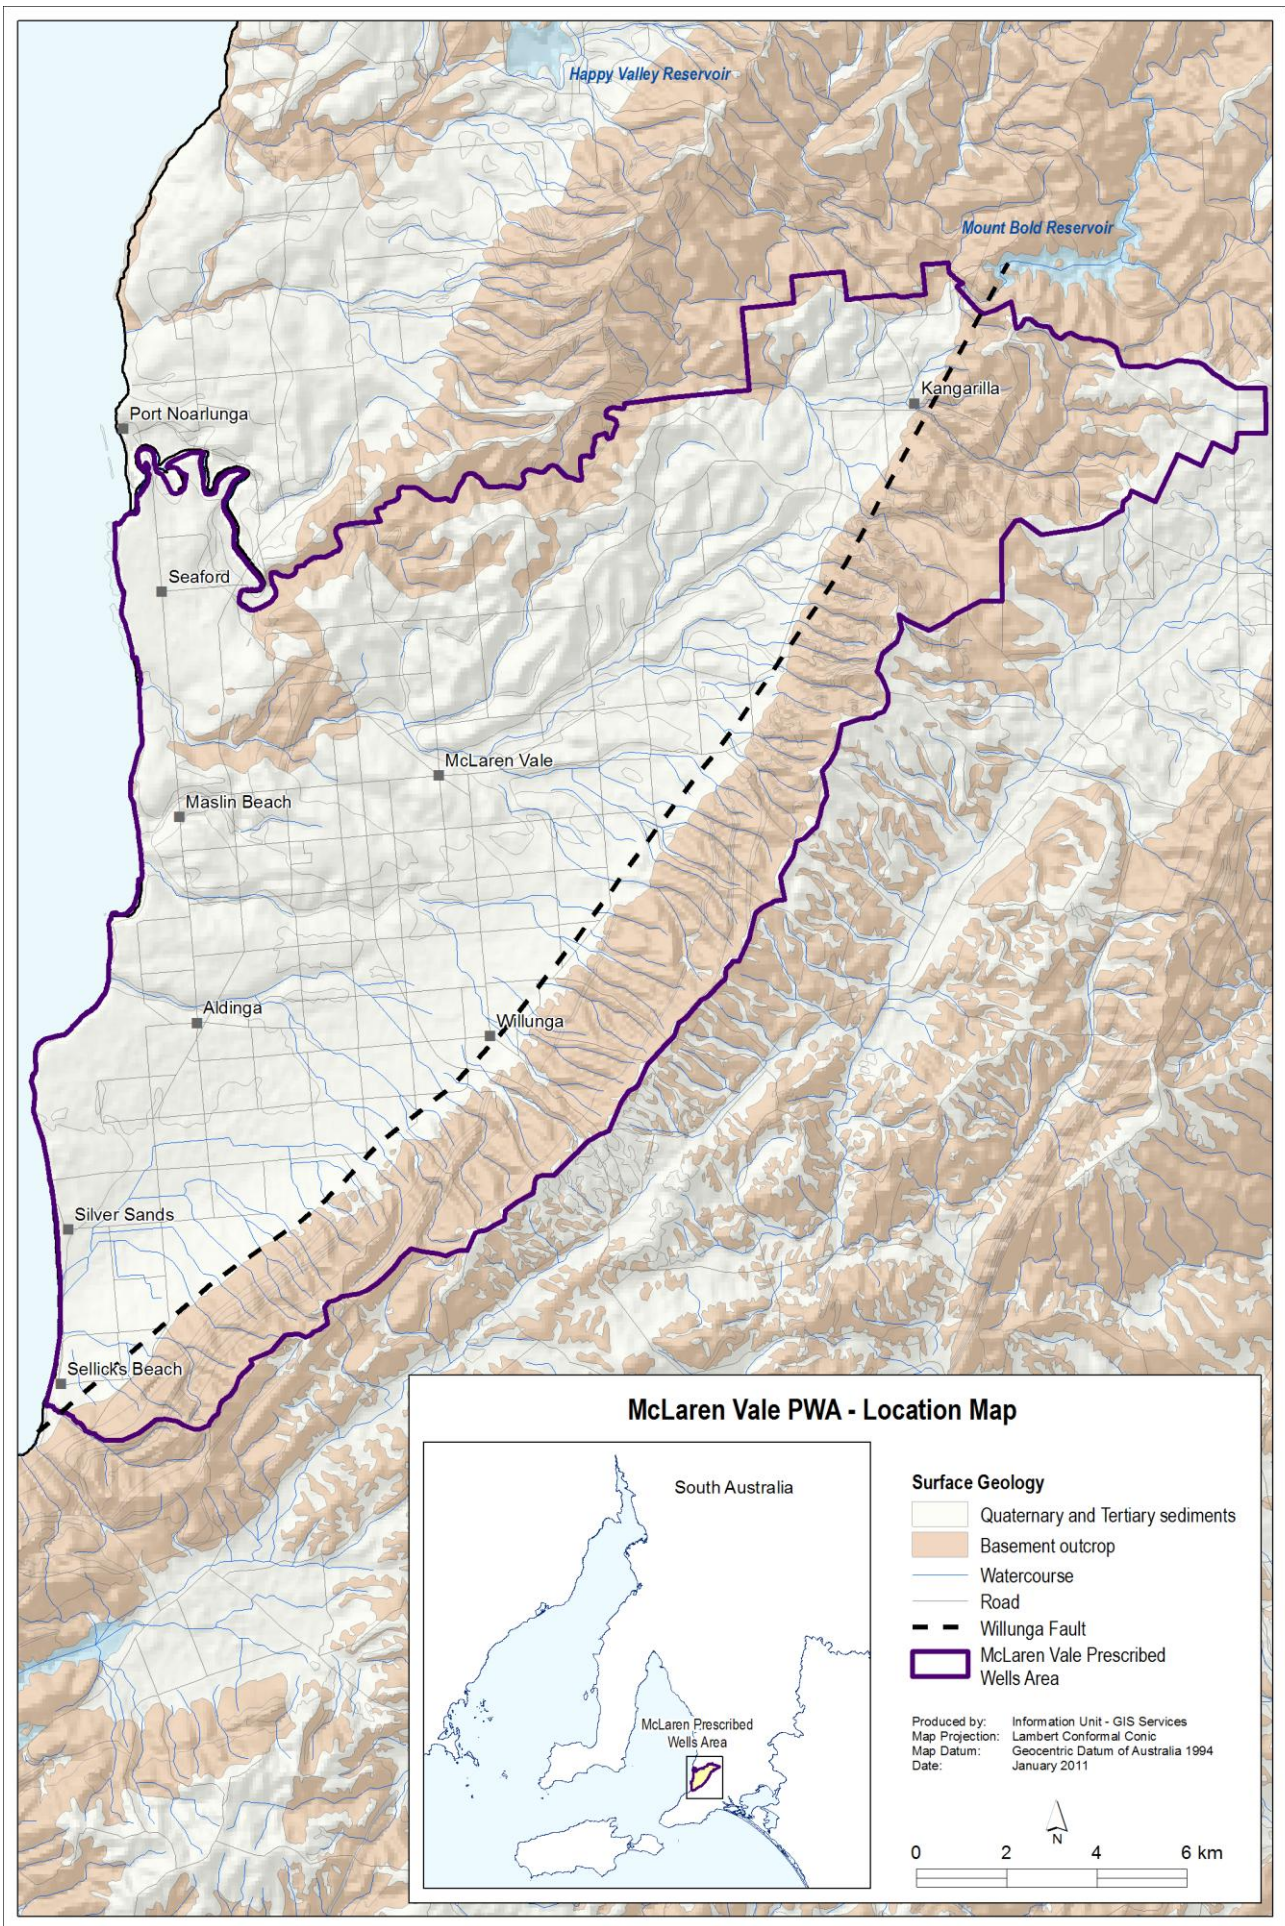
Happy Valley Reservoir

Mount Bold Reservoir

Kangarilla

Port Noarlunga

Seaford

McLaren Vale

Maslin Beach

Aldinga

Willunga

Silver Sands

Sellicks Beach

McLaren Vale PWA - Location Map

South Australia

McLaren Prescribed Wells Area

Surface Geology

Quaternary and Tertiary sediments

Basement outcrop

Watercourse

Road

Willunga Fault

McLaren Vale Prescribed Wells Area

Produced by: Information Unit - GIS Services
Map Projection: Lambert Conformal Conic
Map Datum: Geocentric Datum of Australia 1994
Date: January 2011

N

0 2 4 6 km